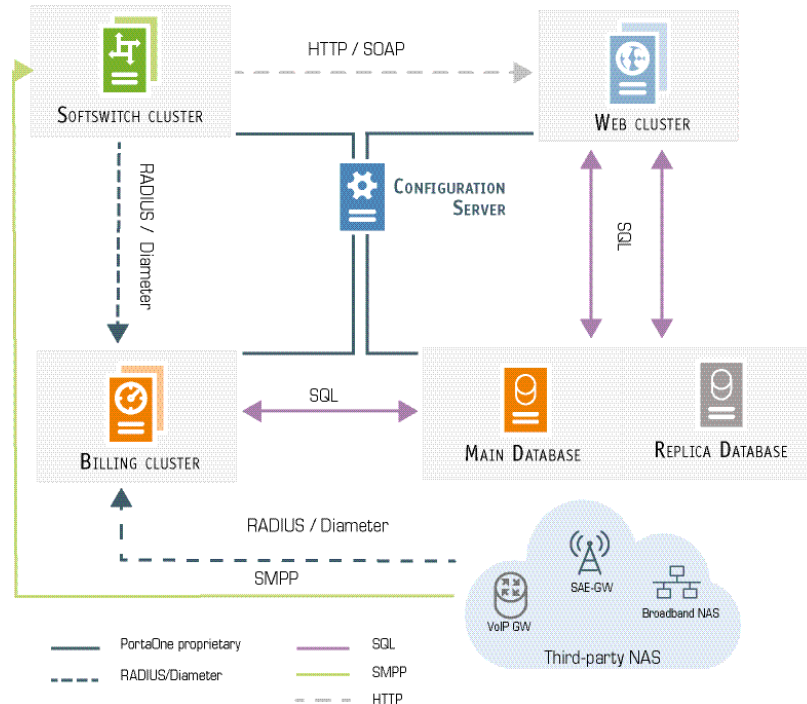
Softswitch cluster

HTTP / SOAP

Web cluster

RADIUS / Diameter

Configuration Server

SQL

Billing cluster

SQL

Main Database

Replica Database

RADIUS / Diameter

SMPP

VoIP GW

SAE-GW

Broadband NAS

Third-party NAS

PortaOne proprietary

RADIUS/Diameter

SQL

SMPP

HTTP